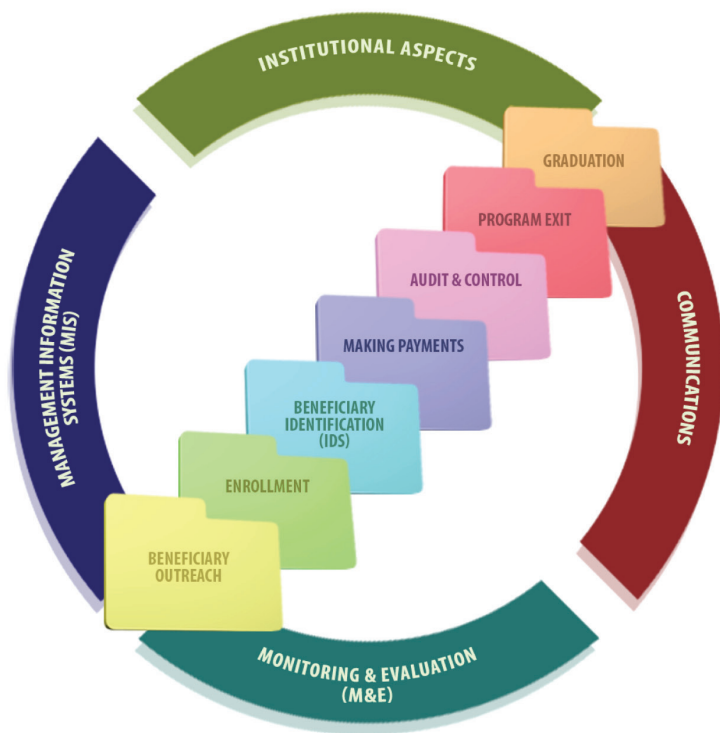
INSTITUTIONAL ASPECTS

MANAGEMENT INFORMATION SYSTEMS (MIS)

GRADUATION

PROGRAM EXIT

AUDIT & CONTROL

MAKING PAYMENTS

BENEFICIARY IDENTIFICATION (IDS)

ENROLLMENT

BENEFICIARY OUTREACH

COMMUNICATIONS

MONITORING & EVALUATION (M&E)